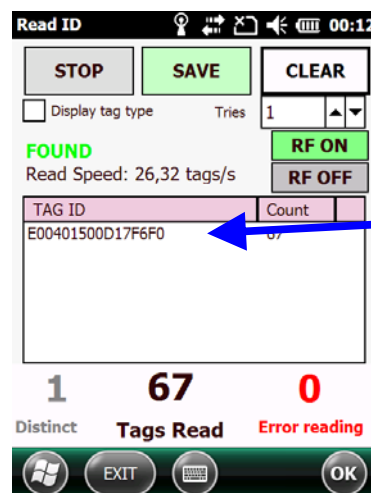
Read ID 00:12

STOP SAVE CLEAR

Display tag type Tries 1

FOUND
Read Speed: 26,32 tags/s

RF ON
RF OFF

| TAG ID | Count |
|---|---|
| E00401500D17F6F0 | 67 |

1 Distinct
67 Tags Read
0 Error reading

EXIT OK